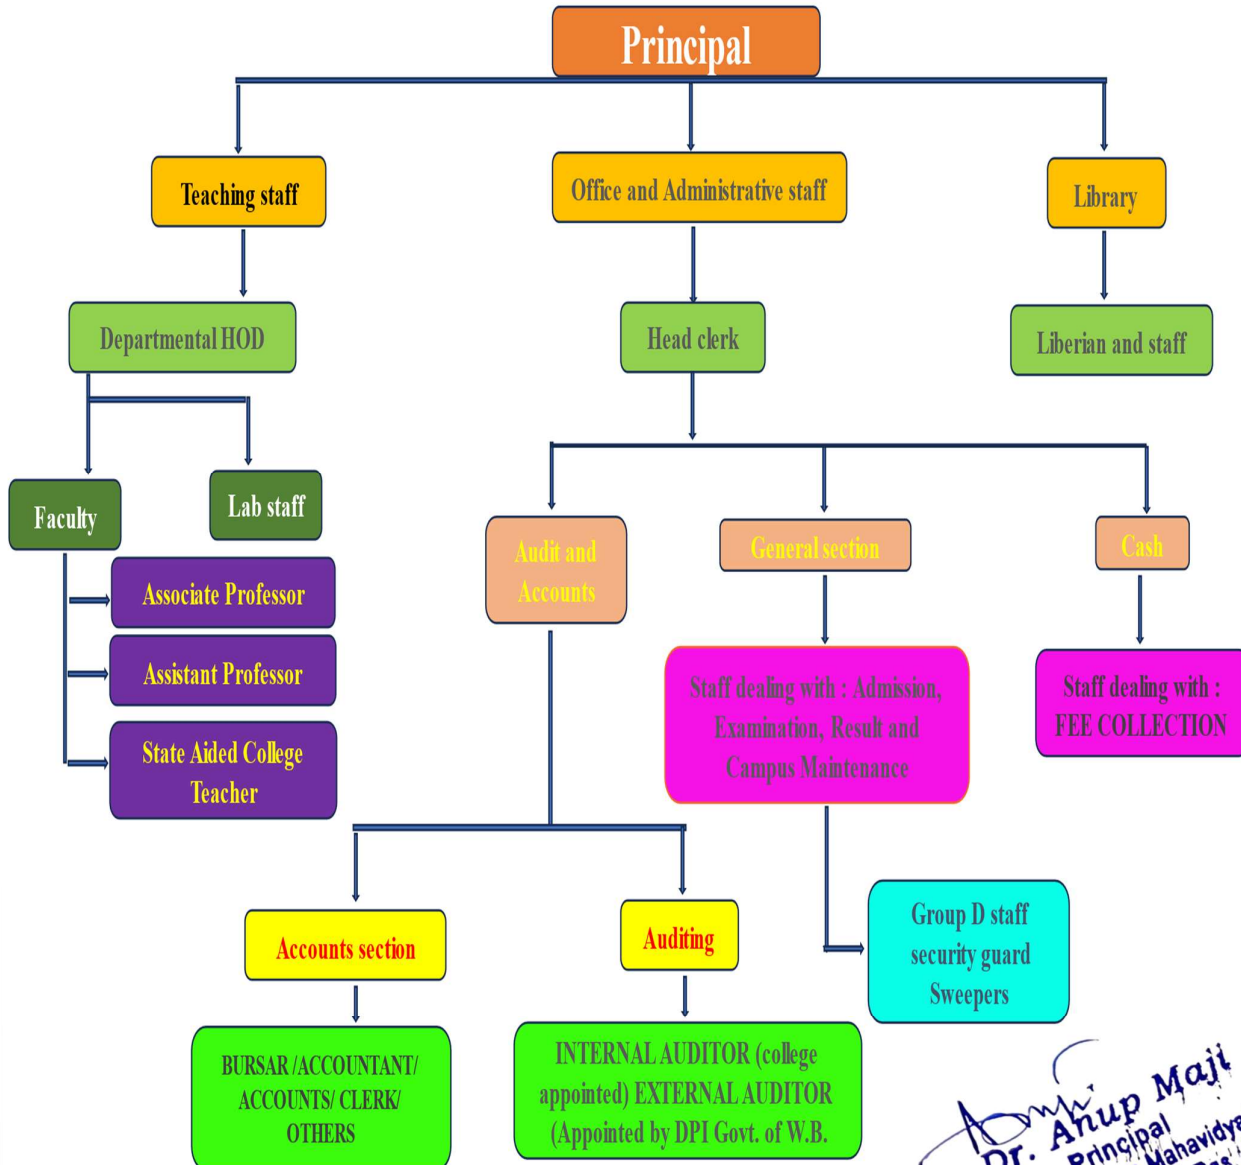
Principal

Teaching staff

Office and Administrative staff

Library

Departmental HOD

Head clerk

Liberian and staff

Faculty

Lab staff

Associate Professor

Assistant Professor

State Aided College Teacher

Audit and Accounts

General section

Cash

Staff dealing with : Admission, Examination, Result and Campus Maintenance

Staff dealing with : FEE COLLECTION

Group D staff security guard Sweepers

Accounts section

Auditing

BURSAR /ACCOUNTANT/ ACCOUNTS/ CLERK/ OTHERS

INTERNAL AUDITOR (college appointed) EXTERNAL AUDITOR (Appointed by DPI Govt. of W.B.

Dr. Anup Maji
Principal
Mahavidya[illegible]